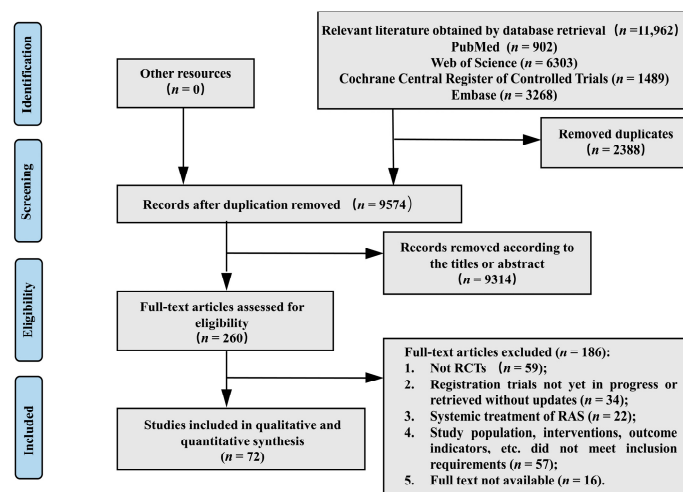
Identification

Other resources ($n = 0$)

Relevant literature obtained by database retrieval（$n$ =11,962）
PubMed ($n$ = 902)
Web of Science ($n$ = 6303)
Cochrane Central Register of Controlled Trials ($n$ = 1489)
Embase ($n$ = 3268)

Removed duplicates
($n$ = 2388)

Screening

Records after duplication removed （$n$ = 9574）

Records removed according to the titles or abstract
(9314)

Eligibility

Full-text articles assessed for eligibility
($n$ = 260)

Included

Full-text articles excluded ($n$ − 186):
1. Not RCTs （$n$ = 59);
2. Registration trials not yet in progress or retrieved without updates ($n$ = 34);
3. Systemic treatment of RAS ($n$ = 22);
4. Study population, interventions, outcome indicators, etc. did not meet inclusion requirements ($n$ = 57);
5. Full text not available ($n$ = 16).

Studies included in qualitative and quantitative synthesis
($n$ = 72)